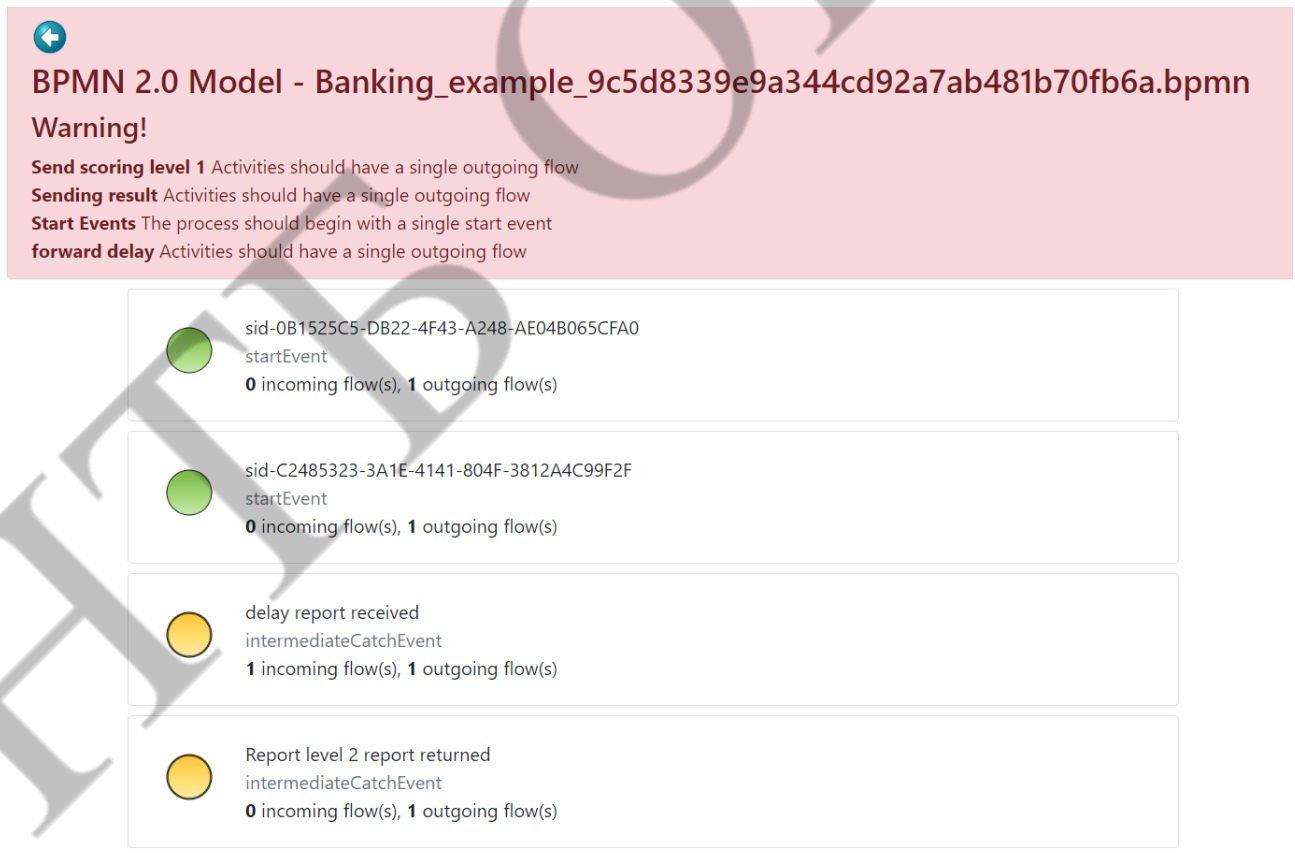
BPMN 2.0 Model - Banking_example_9c5d8339e9a344cd92a7ab481b70fb6a.bpmn

Warning!

**Send scoring level 1** Activities should have a single outgoing flow
**Sending result** Activities should have a single outgoing flow
**Start Events** The process should begin with a single start event
**forward delay** Activities should have a single outgoing flow

sid-0B1525C5-DB22-4F43-A248-AE04B065CFA0
startEvent
**0** incoming flow(s), **1** outgoing flow(s)

sid-C2485323-3A1E-4141-804F-3812A4C99F2F
startEvent
**0** incoming flow(s), **1** outgoing flow(s)

delay report received
intermediateCatchEvent
**1** incoming flow(s), **1** outgoing flow(s)

Report level 2 report returned
intermediateCatchEvent
**0** incoming flow(s), **1** outgoing flow(s)